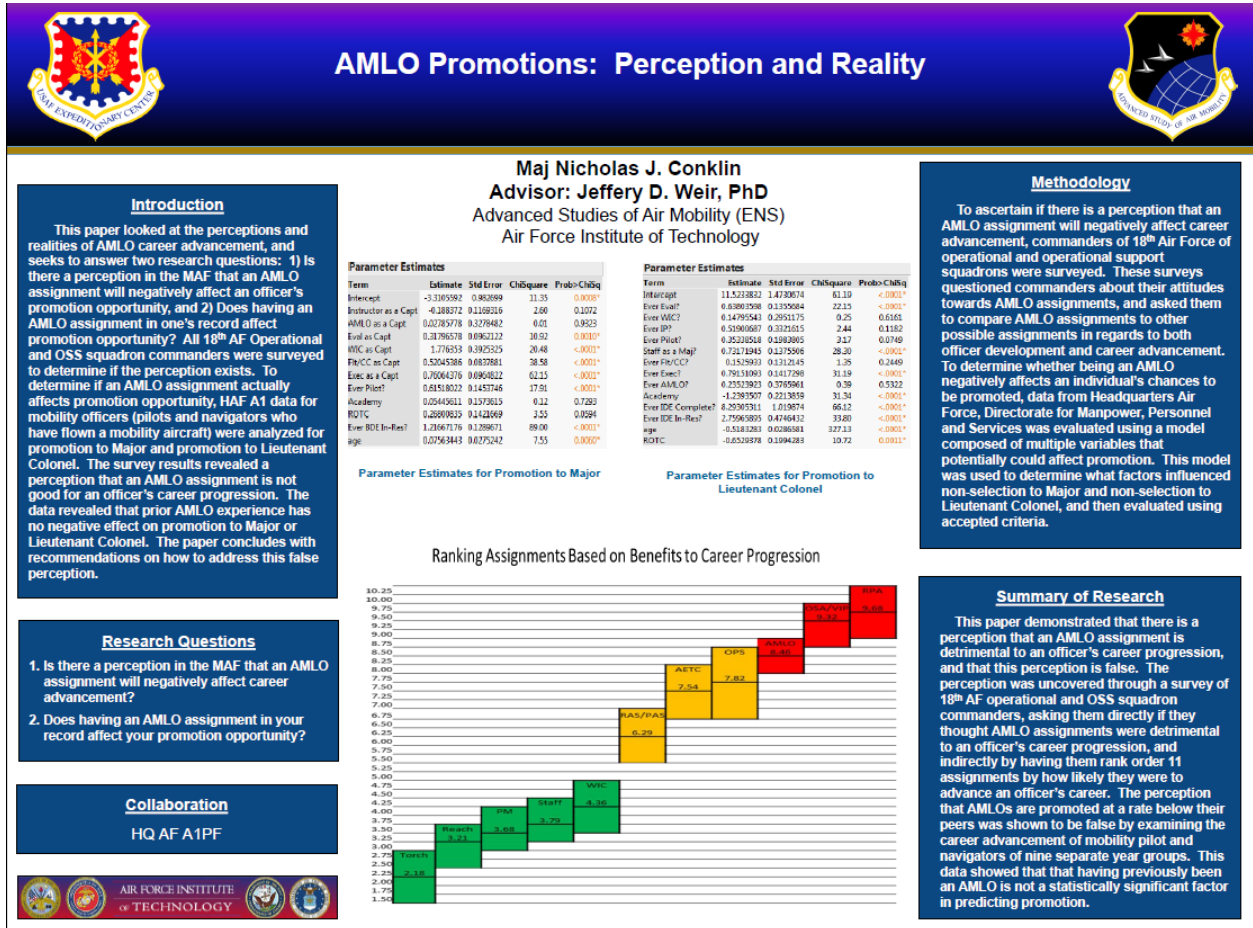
USAF EXPEDITIONARY CENTER

AMLO Promotions: Perception and Reality

ADVANCED STUDY OF AIR MOBILITY

Introduction

This paper looked at the perceptions and realities of AMLO career advancement, and seeks to answer two research questions: 1) Is there a perception in the MAF that an AMLO assignment will negatively affect an officer's promotion opportunity, and 2) Does having an AMLO assignment in one's record affect promotion opportunity? All 18th AF Operational and OSS squadron commanders were surveyed to determine if the perception exists. To determine if an AMLO assignment actually affects promotion opportunity, HAF A1 data for mobility officers (pilots and navigators who have flown a mobility aircraft) were analyzed for promotion to Major and promotion to Lieutenant Colonel. The survey results revealed a perception that an AMLO assignment is not good for an officer's career progression. The data revealed that prior AMLO experience has no negative effect on promotion to Major or Lieutenant Colonel. The paper concludes with recommendations on how to address this false perception.

Research Questions

1. Is there a perception in the MAF that an AMLO assignment will negatively affect career advancement?

2. Does having an AMLO assignment in your record affect your promotion opportunity?

Collaboration

HQ AF A1PF

AIR FORCE INSTITUTE of TECHNOLOGY

Maj Nicholas J. Conklin
Advisor: Jeffery D. Weir, PhD
Advanced Studies of Air Mobility (ENS)
Air Force Institute of Technology

Parameter Estimates

| Term | Estimate | Std Error | ChiSquare | Prob>ChiSq |
|---|---|---|---|---|
| Intercept | -3.3105592 | 0.982699 | 11.35 | 0.0008* |
| Instructor as a Capt | -0.188372 | 0.1169316 | 2.60 | 0.1072 |
| AMLO as a Capt | 0.02785778 | 0.3278482 | 0.01 | 0.9323 |
| Eval as Capt | 0.31796578 | 0.0962122 | 10.92 | 0.0010* |
| WIC as Capt | 1.776353 | 0.3925325 | 20.48 | <.0001* |
| Flt/CC as Capt | 0.52045386 | 0.0837881 | 38.58 | <.0001* |
| Exec as a Capt | 0.76064376 | 0.0964822 | 62.15 | <.0001* |
| Ever Pilot? | 0.61518022 | 0.1453746 | 17.91 | <.0001* |
| Academy | 0.05445611 | 0.1573615 | 0.12 | 0.7293 |
| ROTC | 0.26800835 | 0.1421669 | 3.55 | 0.0594 |
| Ever BDE In-Res? | 1.21667176 | 0.1289671 | 89.00 | <.0001* |
| age | 0.07563443 | 0.0275242 | 7.55 | 0.0060* |

Parameter Estimates for Promotion to Major

Parameter Estimates

| Term | Estimate | Std Error | ChiSquare | Prob>ChiSq |
|---|---|---|---|---|
| Intercept | 11.5213832 | 1.4730674 | 61.10 | <.0001* |
| Ever Eval? | 0.63803598 | 0.1355684 | 22.15 | <.0001* |
| Ever WIC? | 0.14795543 | 0.2951175 | 0.25 | 0.6161 |
| Ever IP? | 0.51900687 | 0.3321615 | 2.44 | 0.1182 |
| Ever Pilot? | 0.35338518 | 0.1983805 | 3.17 | 0.0749 |
| Staff as a Maj? | 0.73171945 | 0.1375506 | 28.30 | <.0001* |
| Ever Flt/CC? | 0.1525933 | 0.1312145 | 1.35 | 0.2449 |
| Ever Exec? | 0.79151093 | 0.1417298 | 31.19 | <.0001* |
| Ever AMLO? | 0.23523923 | 0.3765961 | 0.39 | 0.5322 |
| Academy | -1.2393507 | 0.2213859 | 31.34 | <.0001* |
| Ever IDE Complete? | 8.29305311 | 1.019874 | 66.12 | <.0001* |
| Ever IDE In-Res? | 2.75965895 | 0.4746432 | 33.80 | <.0001* |
| age | -0.5183283 | 0.0286581 | 327.13 | <.0001* |
| ROTC | -0.6529378 | 0.1994283 | 10.72 | 0.0011* |

Parameter Estimates for Promotion to Lieutenant Colonel

Ranking Assignments Based on Benefits to Career Progression

10.25 10.00 9.75 9.50 9.25 9.00 8.75 8.50 8.25 8.00 7.75 7.50 7.25 7.00 6.75 6.50 6.25 6.00 5.75 5.50 5.25 5.00 4.75 4.50 4.25 4.00 3.75 3.50 3.25 3.00 2.75 2.50 2.25 2.00 1.75 1.50

Torch 2.18
Reach 3.21
PM 3.68
Staff 3.79
WIC 4.36
RAS/PAS 6.29
AETC 7.54
OPS 7.82
AMLO 8.46
OSA/VP 9.32
RPA 9.68

Methodology

To ascertain if there is a perception that an AMLO assignment will negatively affect career advancement, commanders of 18th Air Force of operational and operational support squadrons were surveyed. These surveys questioned commanders about their attitudes towards AMLO assignments, and asked them to compare AMLO assignments to other possible assignments in regards to both officer development and career advancement. To determine whether being an AMLO negatively affects an individual's chances to be promoted, data from Headquarters Air Force, Directorate for Manpower, Personnel and Services was evaluated using a model composed of multiple variables that potentially could affect promotion. This model was used to determine what factors influenced non-selection to Major and non-selection to Lieutenant Colonel, and then evaluated using accepted criteria.

Summary of Research

This paper demonstrated that there is a perception that an AMLO assignment is detrimental to an officer's career progression, and that this perception is false. The perception was uncovered through a survey of 18th AF operational and OSS squadron commanders, asking them directly if they thought AMLO assignments were detrimental to an officer's career progression, and indirectly by having them rank order 11 assignments by how likely they were to advance an officer's career. The perception that AMLOs are promoted at a rate below their peers was shown to be false by examining the career advancement of mobility pilot and navigators of nine separate year groups. This data showed that that having previously been an AMLO is not a statistically significant factor in predicting promotion.